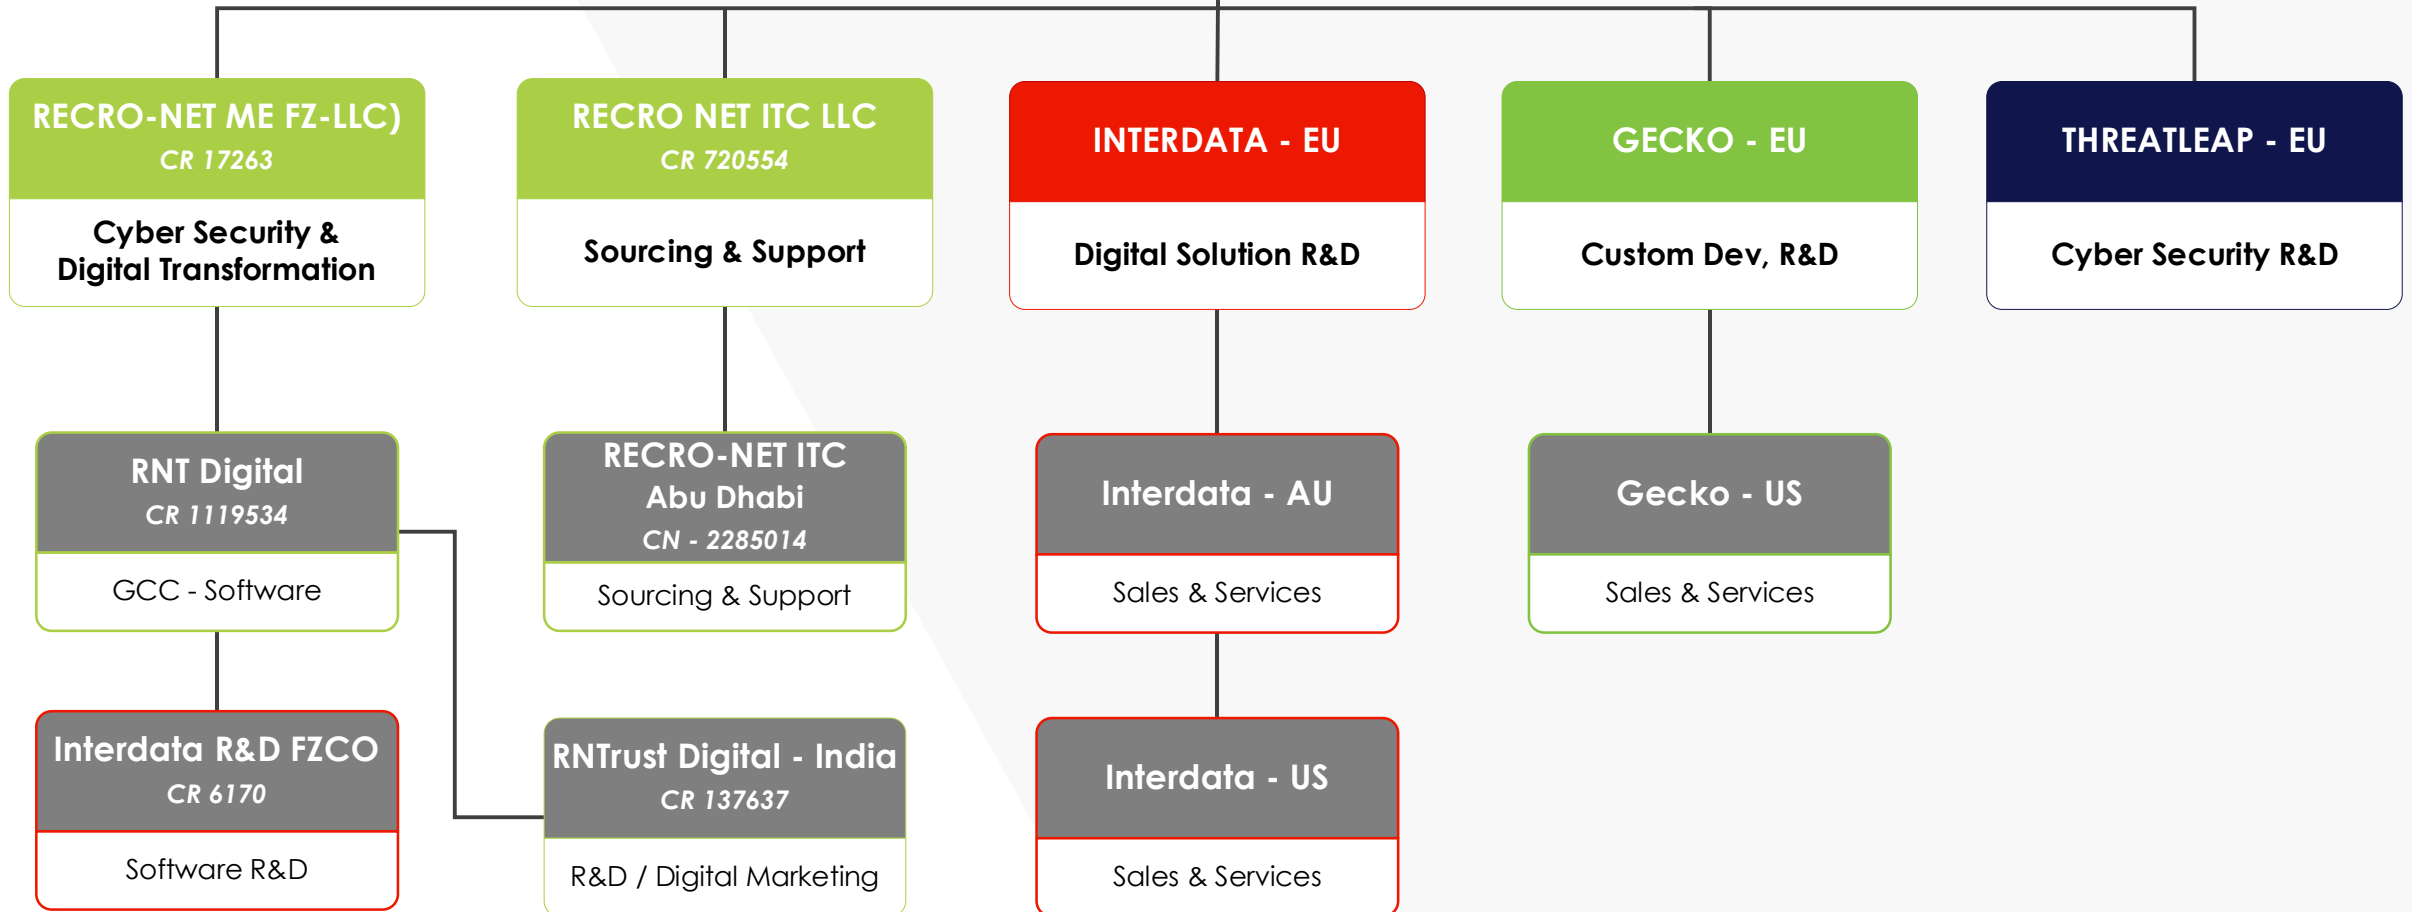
RECRO-NET ME FZ-LLC)
CR 17263
Cyber Security & Digital Transformation

RECRO NET ITC LLC
CR 720554
Sourcing & Support

INTERDATA - EU
Digital Solution R&D

GECKO - EU
Custom Dev, R&D

THREATLEAP - EU
Cyber Security R&D

RNT Digital
CR 1119534
GCC - Software

RECRO-NET ITC
Abu Dhabi
CN - 2285014
Sourcing & Support

Interdata - AU
Sales & Services

Gecko - US
Sales & Services

Interdata R&D FZCO
CR 6170
Software R&D

RNTrust Digital - India
CR 137637
R&D / Digital Marketing

Interdata - US
Sales & Services